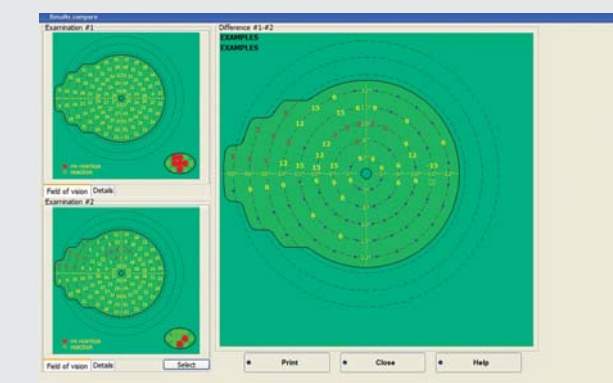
Results compare

Examination #1

no reaction
reaction

Field of vision | Details

Examination #2

no reaction
reaction

Field of vision | Details | Select

Difference #1-#2
EXAMPLES
EXAMPLES

15
12
15
6
12
15
12
12
15
15
6
6
12
15
6
6
6
6
6
6
6
6
6
6

Print | Close | Help